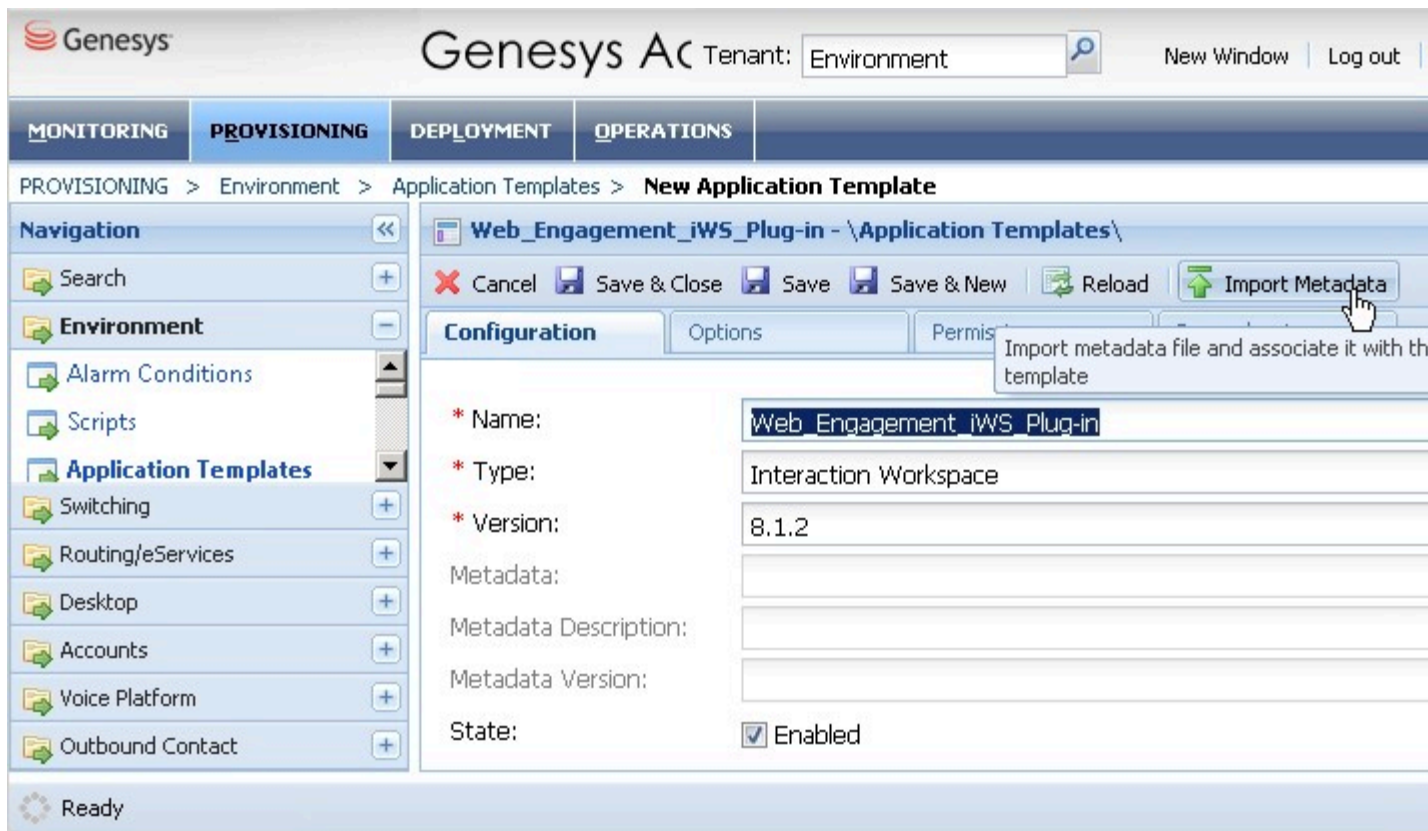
Genesys

Genesys Ac Tenant: Environment

New Window | Log out |

MONITORING PROVISIONING DEPLOYMENT OPERATIONS

PROVISIONING > Environment > Application Templates > New Application Template

Navigation

Search
Environment
Alarm Conditions
Scripts
Application Templates
Switching
Routing/eServices
Desktop
Accounts
Voice Platform
Outbound Contact

Web_Engagement_iWS_Plug-in - \Application Templates\

Cancel Save & Close Save Save & New Reload Import Metadata

Configuration Options Permis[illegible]

Import metadata file and associate it with th template

* Name: Web_Engagement_iWS_Plug-in
* Type: Interaction Workspace
* Version: 8.1.2
Metadata:
Metadata Description:
Metadata Version:
State: Enabled

Ready